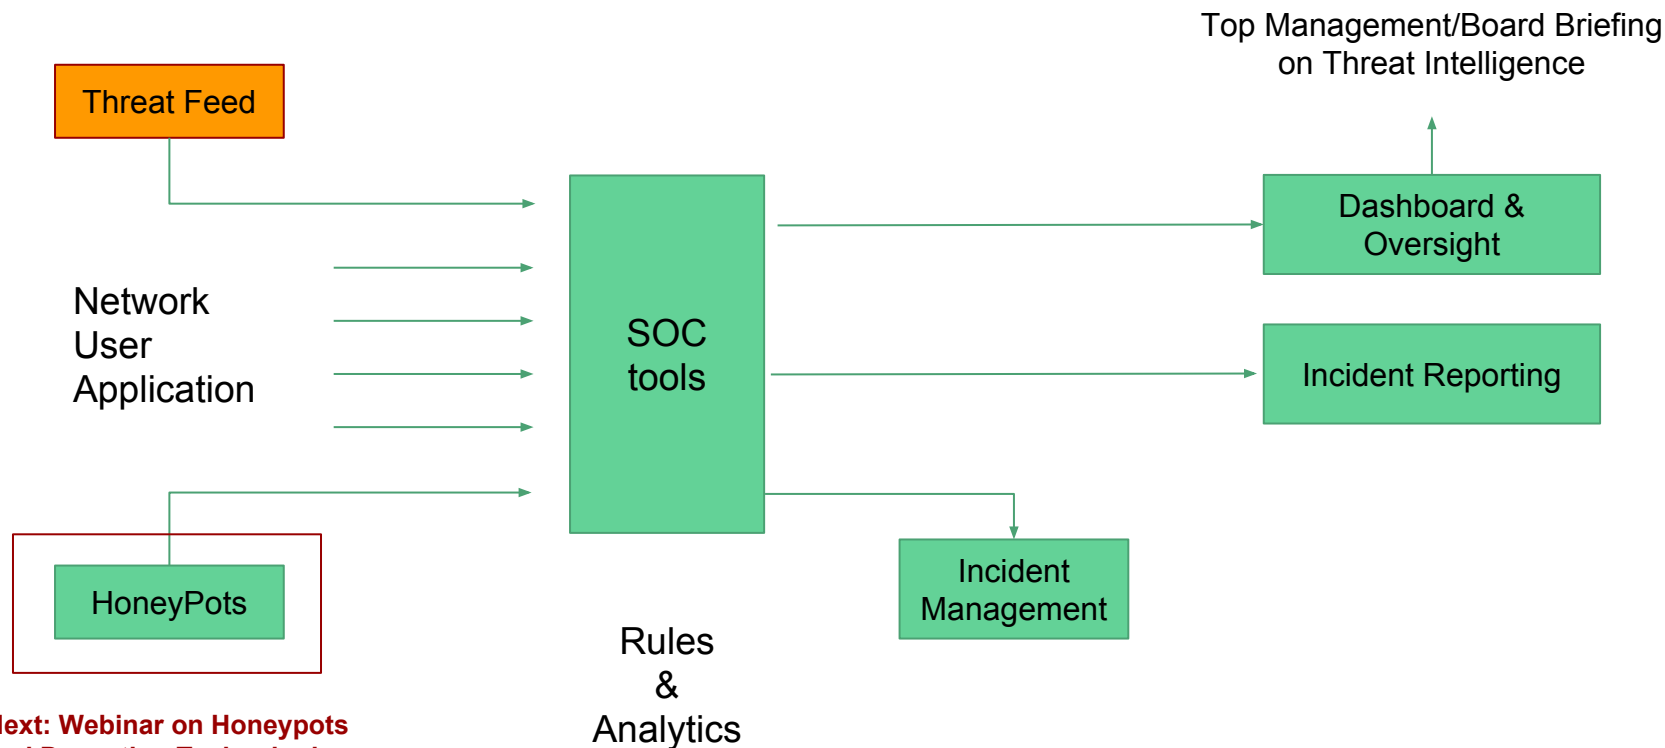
Top Management/Board Briefing on Threat Intelligence

Threat Feed

Network
User
Application

SOC tools

Dashboard & Oversight

Incident Reporting

Incident Management

HoneyPots

Rules & Analytics

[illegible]ext: Webinar on Honeypots
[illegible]